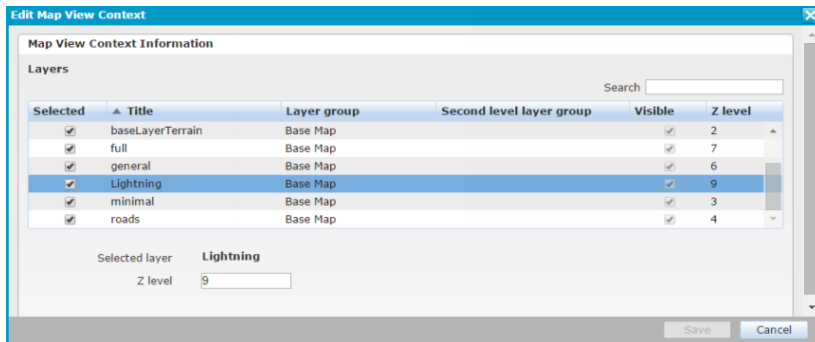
Edit Map View Context

Map View Context Information

Layers

Search

| Selected | ▲ Title | Layer group | Second level layer group | Visible | Z level |
|---|---|---|---|---|---|
| ✔ | baseLayerTerrain | Base Map | | ✔ | 2 |
| ✔ | full | Base Map | | ✔ | 7 |
| ✔ | general | Base Map | | ✔ | 6 |
| ✔ | Lightning | Base Map | | ✔ | 9 |
| ✔ | minimal | Base Map | | ✔ | 3 |
| ✔ | roads | Base Map | | ✔ | 4 |

Selected layer Lightning

Z level 9

Save Cancel